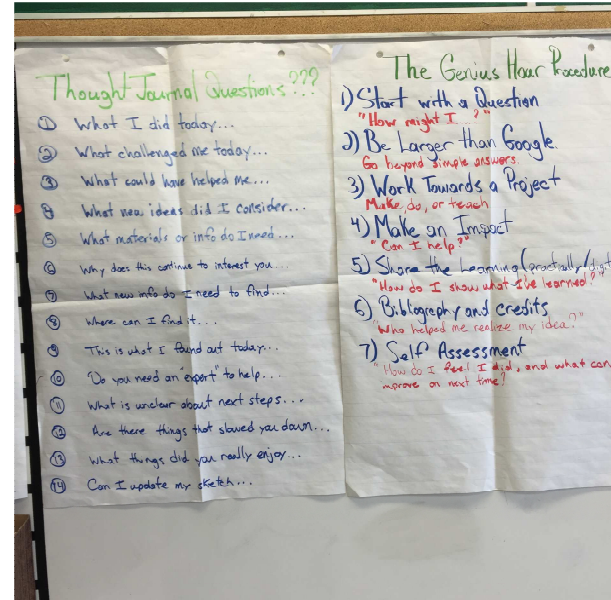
Thought Journal Questions ???

① What I did today...
② What challenged me today...
③ What could have helped me...
④ What new ideas did I consider...
⑤ What materials or info do I need...
⑥ Why does this continue to interest you...
⑦ What new info do I need to find...
⑧ Where can I find it...
⑨ This is what I found out today...
⑩ Do you need an "expert" to help...
⑪ What is unclear about next steps...
⑫ Are there things that slowed you down...
⑬ What things did you really enjoy...
⑭ Can I update my sketch...

The Genius Hour Procedure

1) Start with a Question
"How might I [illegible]?"
2) Be Larger than Google
Go beyond simple answers.
3) Work Towards a Project
Make, do, or teach
4) Make an Impact
"Can I help?"
5) Share the Learning (practically/digit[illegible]
"How do I show what I've learned?"
6) Bibliography and credits
"Who helped me realize my idea?"
7) Self Assessment
"How do I feel I did, and what can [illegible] improve on next time?"